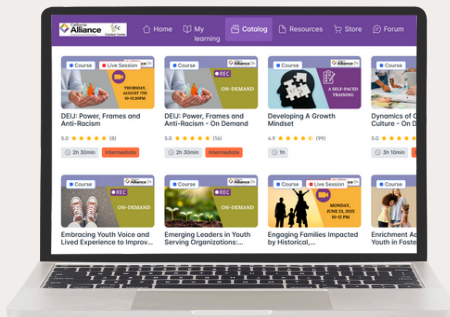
Alliance

Home

My learning

Catalog

Resources

Store

Forum

Course

Live Session

THURSDAY, AUGUST 7TH 12-3:30PM

DEIJ: Power, Frames and Anti-Racism

5.0 ★★★★★ (8)

2h 30min

Intermediate

Course

Alliance

REC

ON-DEMAND

DEIJ: Power, Frames and Anti-Racism - On Demand

5.0 ★★★★★ (16)

2h 30min

Intermediate

Course

Alliance

A SELF-PACED TRAINING

Developing A Growth Mindset

4.9 ★★★★★ (99)

1h

Course

Dynamics of Culture - On D

5.0 ★★★★★

3h 10min

Course

Alliance

REC

ON-DEMAND

Embracing Youth Voice and Lived Experience to Improv...

Course

Alliance

REC

ON-DEMAND

Emerging Leaders in Youth Serving Organizations:...

Course

Live Session

MONDAY, JUNE 23, 2025 12-3:30PM

Engaging Families Impacted by Historical,...

Course

Enrichment A Youth in Foste